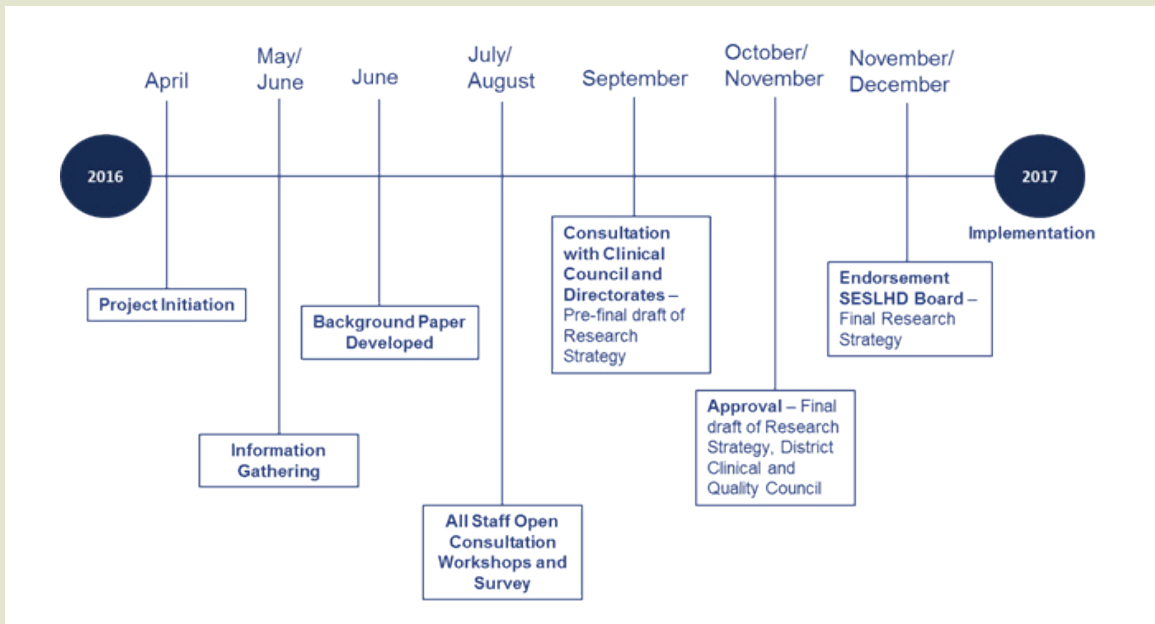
2016

April

Project Initiation

May/ June

Information Gathering

June

Background Paper Developed

July/ August

All Staff Open Consultation Workshops and Survey

September

Consultation with Clinical Council and Directorates – Pre-final draft of Research Strategy

October/ November

Approval – Final draft of Research Strategy, District Clinical and Quality Council

November/ December

Endorsement SESLHD Board – Final Research Strategy

2017

Implementation